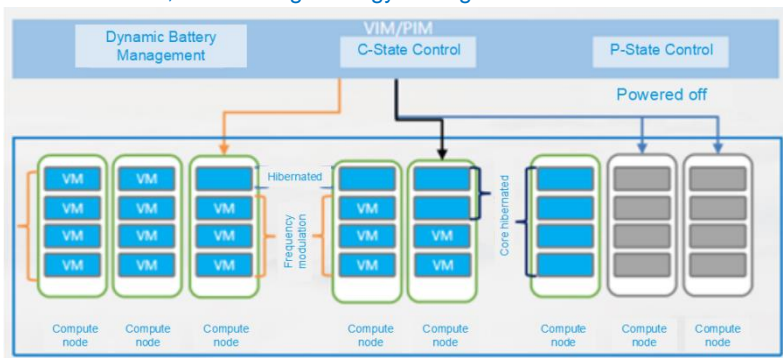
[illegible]

VIM/PIM

Dynamic Battery Management

C-State Control

P-State Control

Powered off

VM
VM
VM
VM

VM
VM
VM
VM

Hibernated

VM
VM
VM

Frequency modulation

VM
VM
VM

VM
VM

Core hibernated

Compute node

Compute node

Compute node

Compute node

Compute node

Compute node

Compute node

Compute node